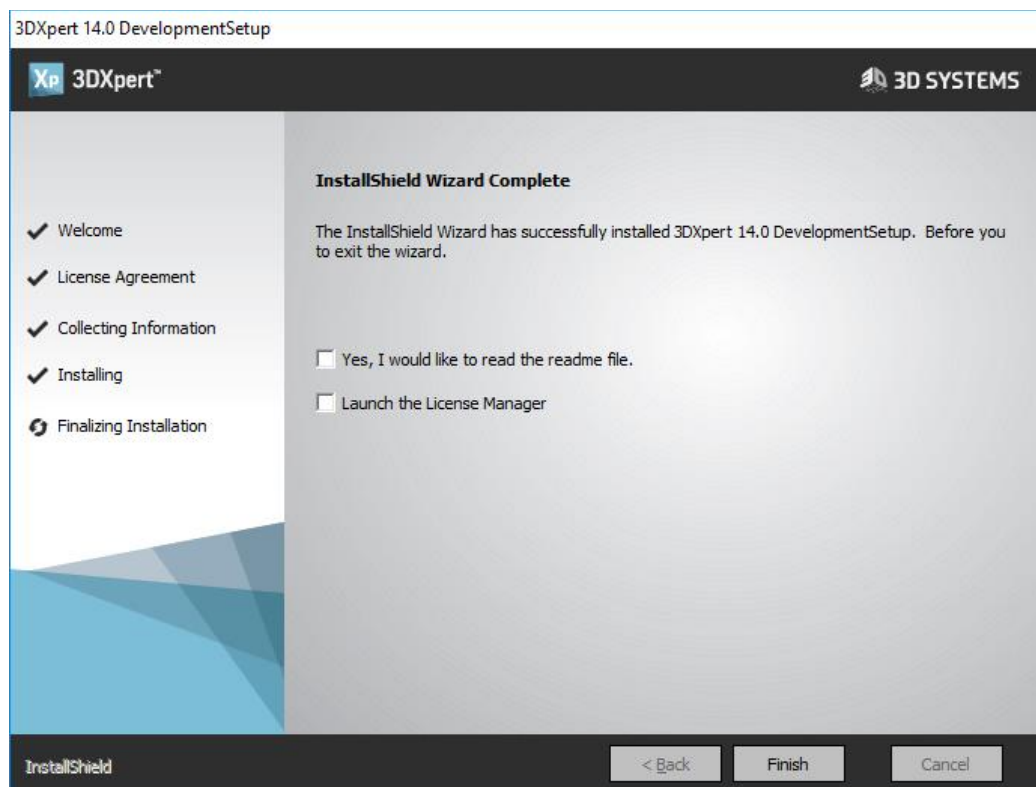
3DXpert 14.0 DevelopmentSetup

Xp 3DXpert™

3D SYSTEMS

Welcome

License Agreement

Collecting Information

Installing

Finalizing Installation

InstallShield Wizard Complete

The InstallShield Wizard has successfully installed 3DXpert 14.0 DevelopmentSetup. Before you to exit the wizard.

Yes, I would like to read the readme file.

Launch the License Manager

InstallShield

< Back

Finish

Cancel